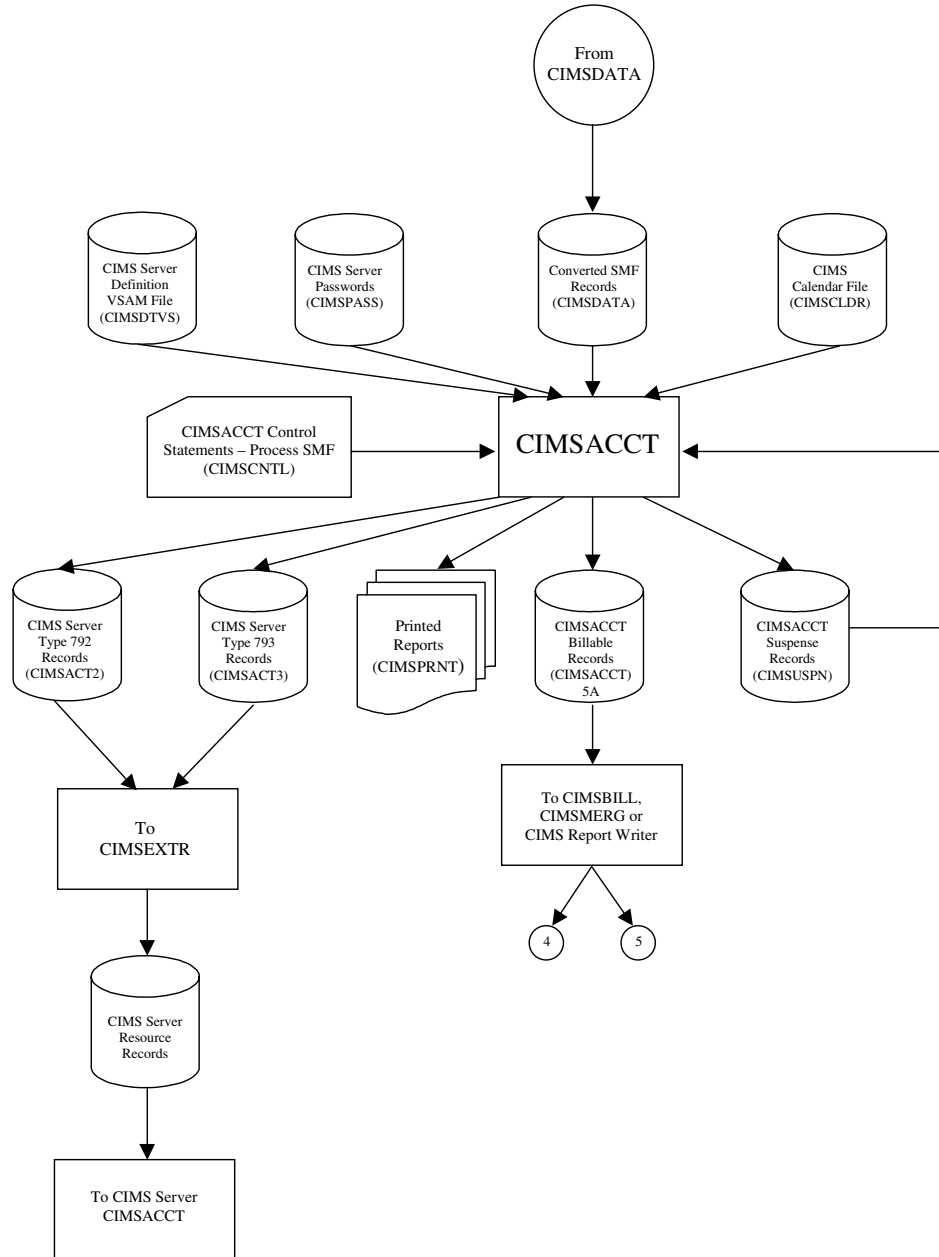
From CIMSDATA

CIMS Server Definition VSAM File (CIMSDTVS)

CIMS Server Passwords (CIMSPASS)

Converted SMF Records (CIMSDATA)

CIMS Calendar File (CIMSCLDR)

CIMSACCT Control Statements – Process SMF (CIMSCNTL)

CIMSACCT

CIMS Server Type 792 Records (CIMSACT2)

CIMS Server Type 793 Records (CIMSACT3)

Printed Reports (CIMSPRNT)

CIMSACCT Billable Records (CIMSACCT) 5A

CIMSACCT Suspense Records (CIMSUSPN)

To CIMSEXTR

To CIMSBILL, CIMSMERG or CIMS Report Writer

4

5

CIMS Server Resource Records

To CIMS Server CIMSACCT